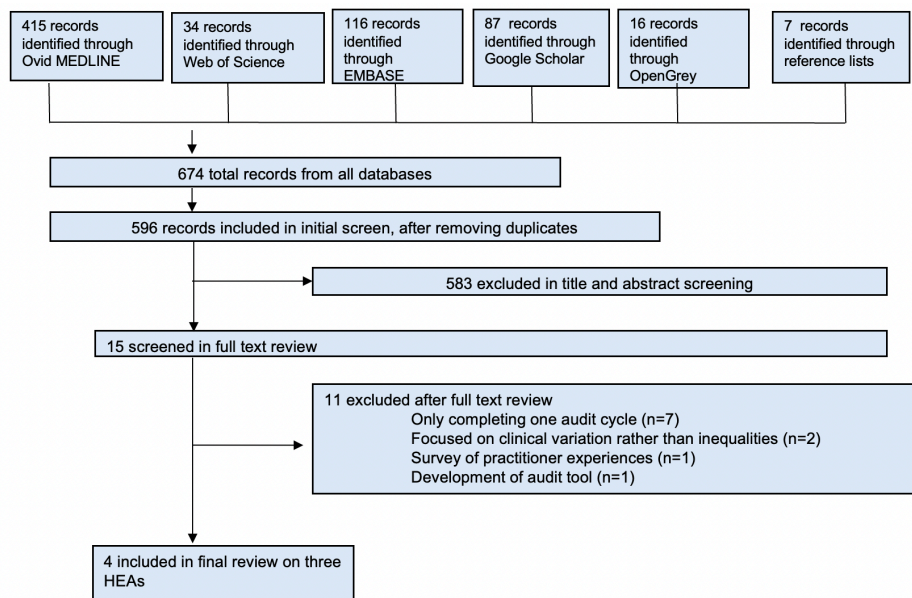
415 records identified through Ovid MEDLINE

34 records identified through Web of Science

116 records identified through EMBASE

87 records identified through Google Scholar

16 records identified through OpenGrey

7 records identified through reference lists

674 total records from all databases

596 records included in initial screen, after removing duplicates

583 excluded in title and abstract screening

15 screened in full text review

11 excluded after full text review
Only completing one audit cycle (n=7)
Focused on clinical variation rather than inequalities (n=2)
Survey of practitioner experiences (n=1)
Development of audit tool (n=1)

4 included in final review on three HEAs